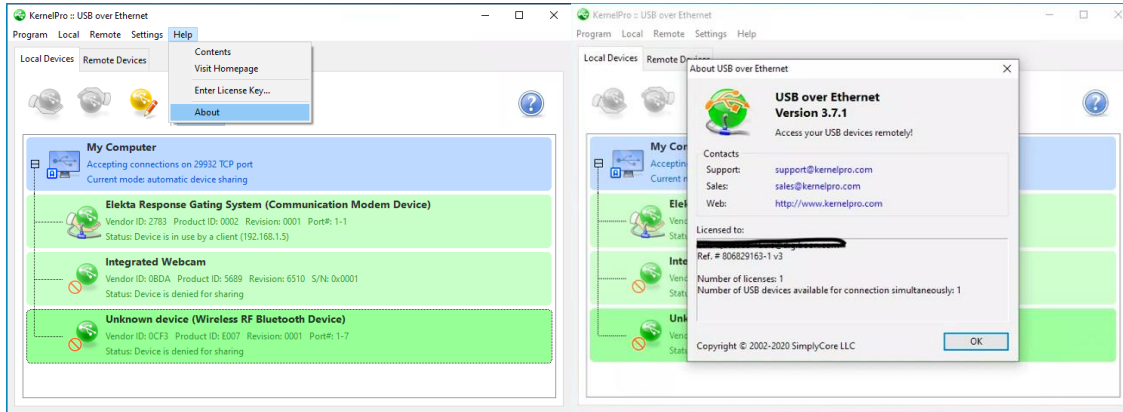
KernelPro :: USB over Ethernet

Program Local Remote Settings Help

Contents
Visit Homepage
Enter License Key...
About

Local Devices Remote Devices

My Computer
Accepting connections on 29932 TCP port
Current mode: automatic device sharing

Elekta Response Gating System (Communication Modem Device)
Vendor ID: 2783 Product ID: 0002 Revision: 0001 Port#: 1-1
Status: Device is in use by a client (192.168.1.5)

Integrated Webcam
Vendor ID: 0BDA Product ID: 5689 Revision: 6510 S/N: 0x0001
Status: Device is denied for sharing

Unknown device (Wireless RF Bluetooth Device)
Vendor ID: 0CF3 Product ID: E007 Revision: 0001 Port#: 1-7
Status: Device is denied for sharing

KernelPro :: USB over Ethernet

Program Local Remote Settings Help

Local Devices Remote Devices

My Co
Accep
Curren
Elekt
Vend
Statu
Inte
Vend
Statu
Unk
Vend
Statu

About USB over Ethernet

USB over Ethernet
Version 3.7.1
Access your USB devices remotely!

Contacts
Support: support@kernelpro.com
Sales: sales@kernelpro.com
Web: http://www.kernelpro.com

Licensed to:
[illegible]
Ref. # 806829163-1 v3

Number of licenses: 1
Number of USB devices available for connection simultaneously: 1

Copyright © 2002-2020 SimplyCore LLC

OK